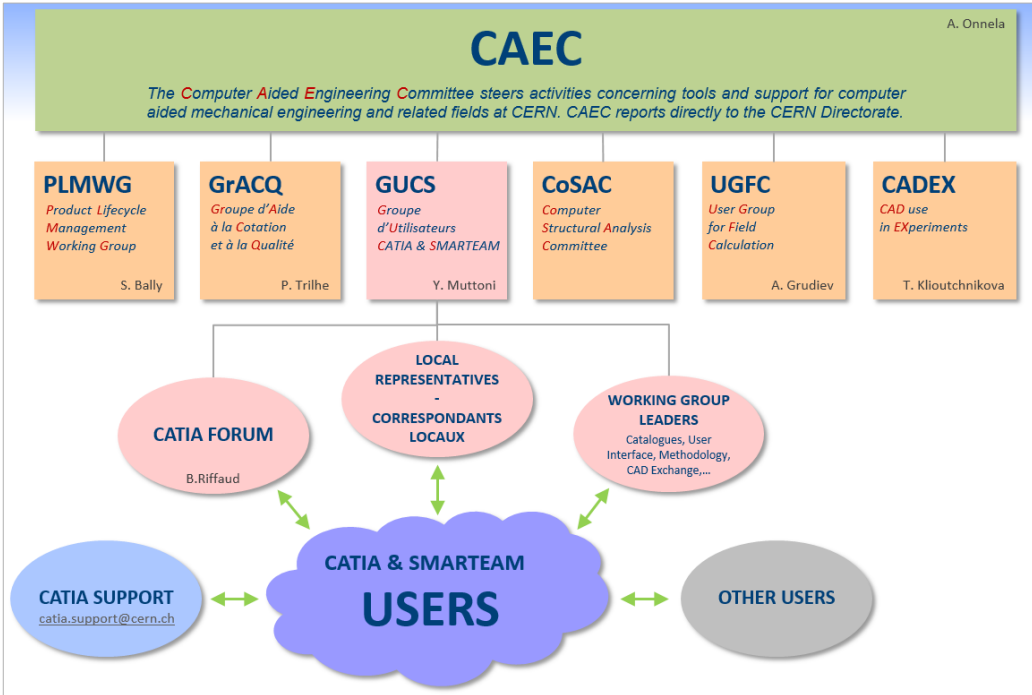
A. Onnela

CAEC

The Computer Aided Engineering Committee steers activities concerning tools and support for computer aided mechanical engineering and related fields at CERN. CAEC reports directly to the CERN Directorate.

PLMWG
Product Lifecycle Management Working Group
S. Bally

GrACQ
Groupe d'Aide à la Cotation et à la Qualité
P. Trilhe

GUCS
Groupe d'Utilisateurs CATIA & SMARTEAM
Y. Muttoni

CoSAC
Computer Structural Analysis Committee

UGFC
User Group for Field Calculation
A. Grudiev

CADEX
CAD use in EXperiments
T. Klioutchnikova

LOCAL REPRESENTATIVES
-
CORRESPONDANTS LOCAUX

CATIA FORUM
B.Riffaud

WORKING GROUP LEADERS
Catalogues, User Interface, Methodology, CAD Exchange,...

CATIA & SMARTEAM
USERS

CATIA SUPPORT
catia.support@cern.ch

OTHER USERS